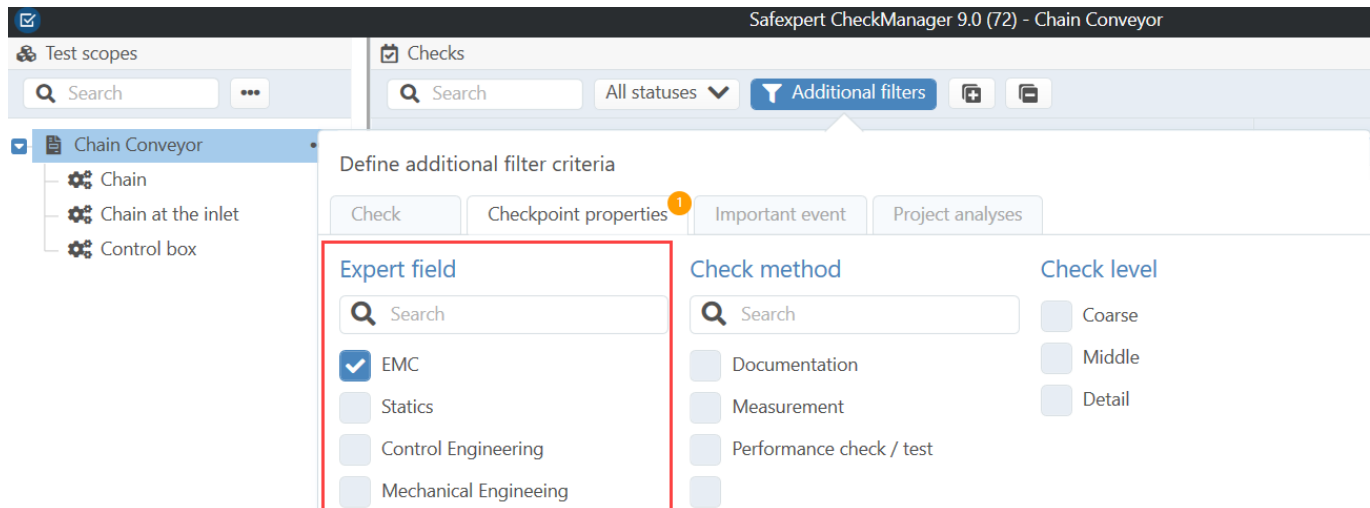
Safexpert CheckManager 9.0 (72) - Chain Conveyor

Test scopes

Search

•••

Chain Conveyor

Chain

Chain at the inlet

Control box

Checks

Search

All statuses

Additional filters

Define additional filter criteria

Check

Checkpoint properties 1

Important event

Project analyses

Expert field

Search

EMC

Statics

Control Engineering

Mechanical Engineeing

Check method

Search

Documentation

Measurement

Performance check / test

Check level

Coarse

Middle

Detail